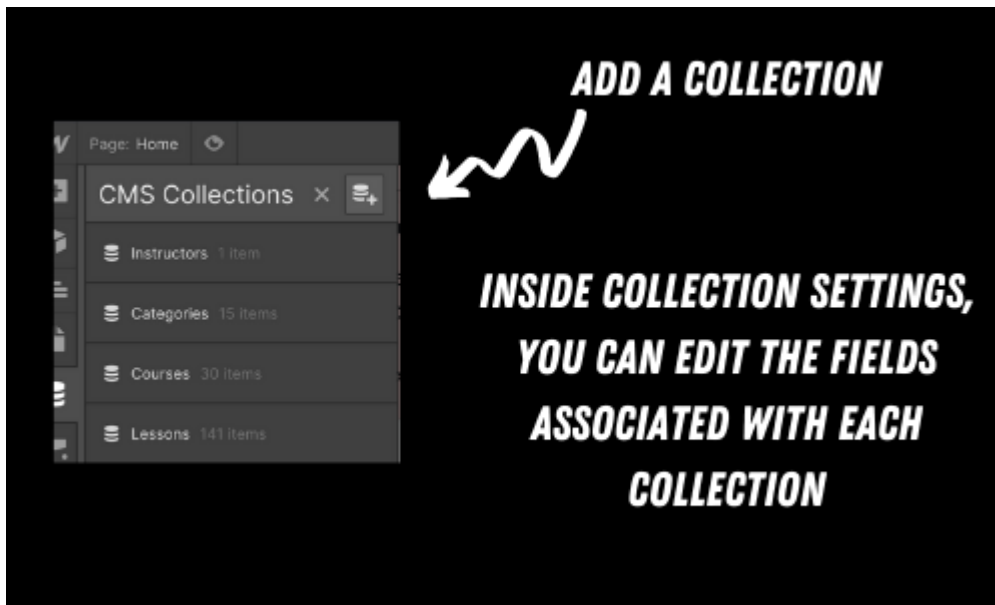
ADD A COLLECTION

Page: Home

CMS Collections ×

Instructors 1 item

Categories 15 items

Courses 30 items

Lessons 141 items

INSIDE COLLECTION SETTINGS, YOU CAN EDIT THE FIELDS ASSOCIATED WITH EACH COLLECTION